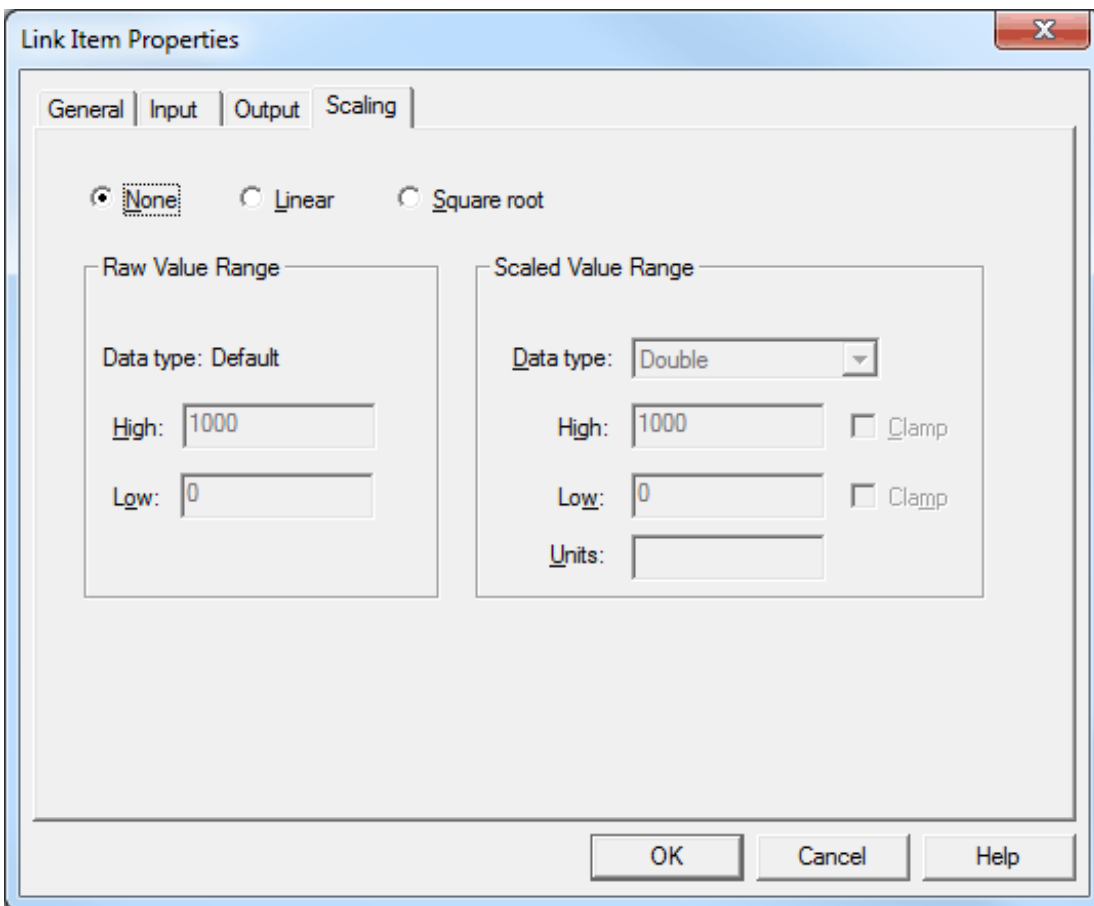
Link Item Properties

General | Input | Output | Scaling

None   Linear   Square root

Raw Value Range

Data type: Default

High: 1000

Low: 0

Scaled Value Range

Data type: Double

High: 1000   Clamp

Low: 0   Clamp

Units:

OK   Cancel   Help